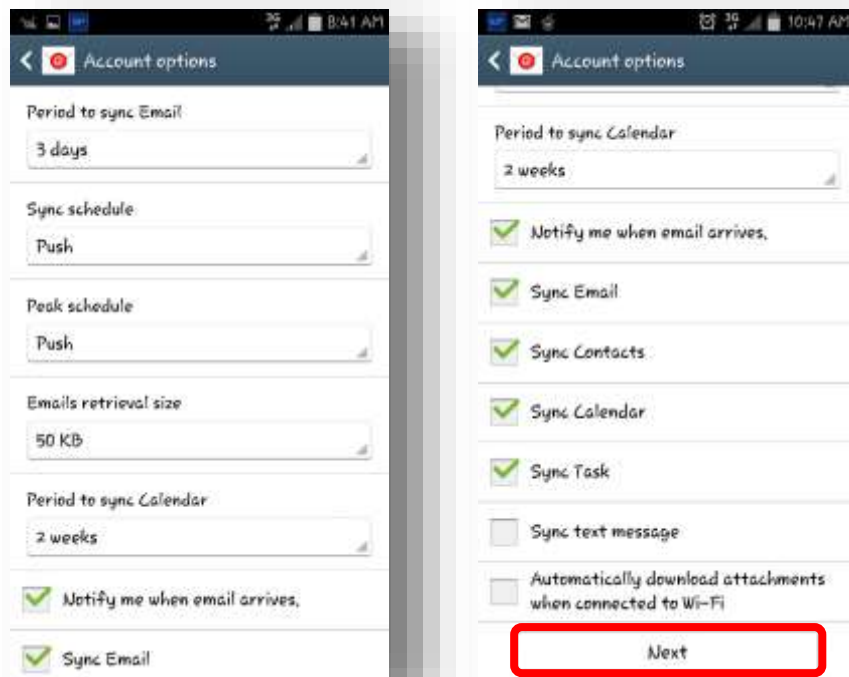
3G 8:41 AM

Account options

Period to sync Email
3 days

Sync schedule
Push

Peak schedule
Push

Emails retrieval size
50 KB

Period to sync Calendar
2 weeks

Notify me when email arrives.

Sync Email

3G 10:47 AM

Account options

Period to sync Calendar
2 weeks

Notify me when email arrives.

Sync Email

Sync Contacts

Sync Calendar

Sync Task

Sync text message

Automatically download attachments when connected to Wi-Fi

Next